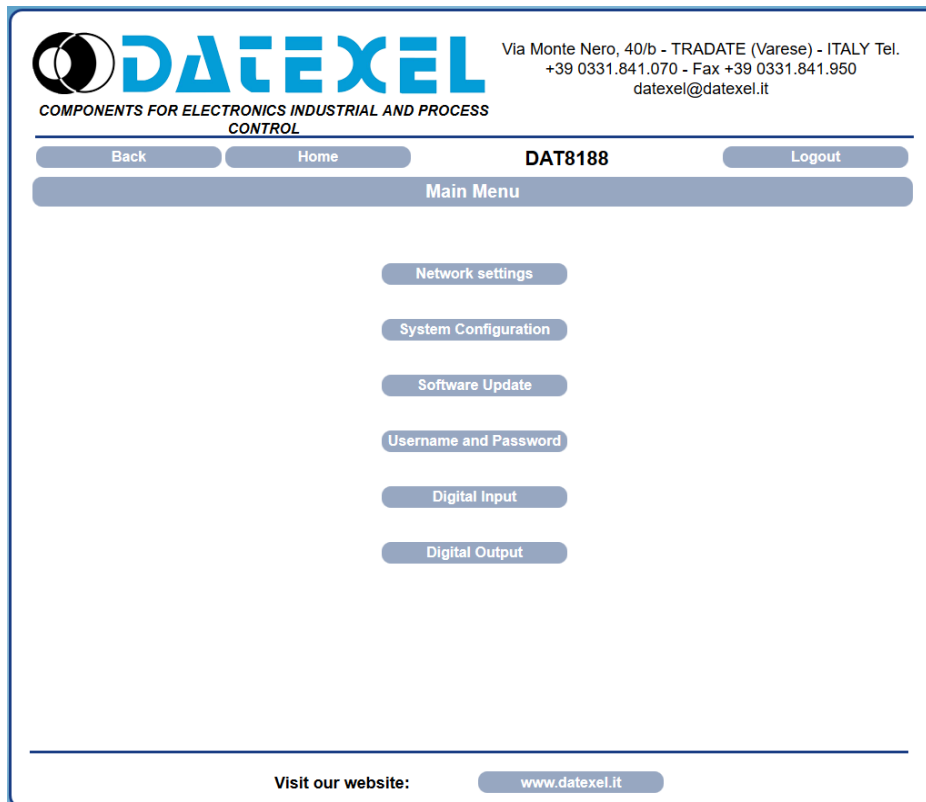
DATEXEL
COMPONENTS FOR ELECTRONICS INDUSTRIAL AND PROCESS CONTROL

Via Monte Nero, 40/b - TRADATE (Varese) - ITALY Tel. +39 0331.841.070 - Fax +39 0331.841.950
datexel@datexel.it

Back
Home
DAT8188
Logout

Main Menu

Network settings

System Configuration

Software Update

Username and Password

Digital Input

Digital Output

Visit our website:
www.datexel.it